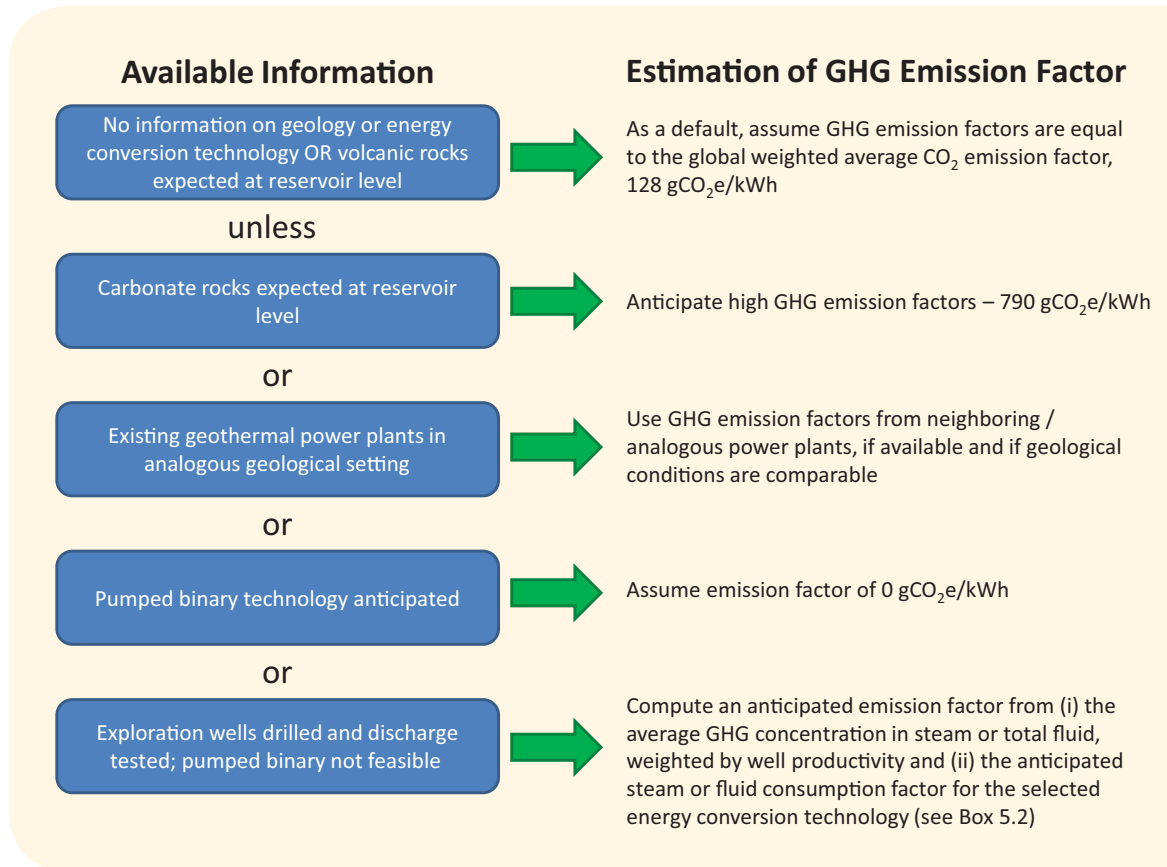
Available Information

Estimation of GHG Emission Factor

No information on geology or energy conversion technology OR volcanic rocks expected at reservoir level

As a default, assume GHG emission factors are equal to the global weighted average $CO_2$ emission factor, 128 $gCO_2e/kWh$

unless

Carbonate rocks expected at reservoir level

Anticipate high GHG emission factors – 790 $gCO_2e/kWh$

or

Existing geothermal power plants in analogous geological setting

Use GHG emission factors from neighboring / analogous power plants, if available and if geological conditions are comparable

or

Pumped binary technology anticipated

Assume emission factor of 0 $gCO_2e/kWh$

or

Exploration wells drilled and discharge tested; pumped binary not feasible

Compute an anticipated emission factor from (i) the average GHG concentration in steam or total fluid, weighted by well productivity and (ii) the anticipated steam or fluid consumption factor for the selected energy conversion technology (see Box 5.2)